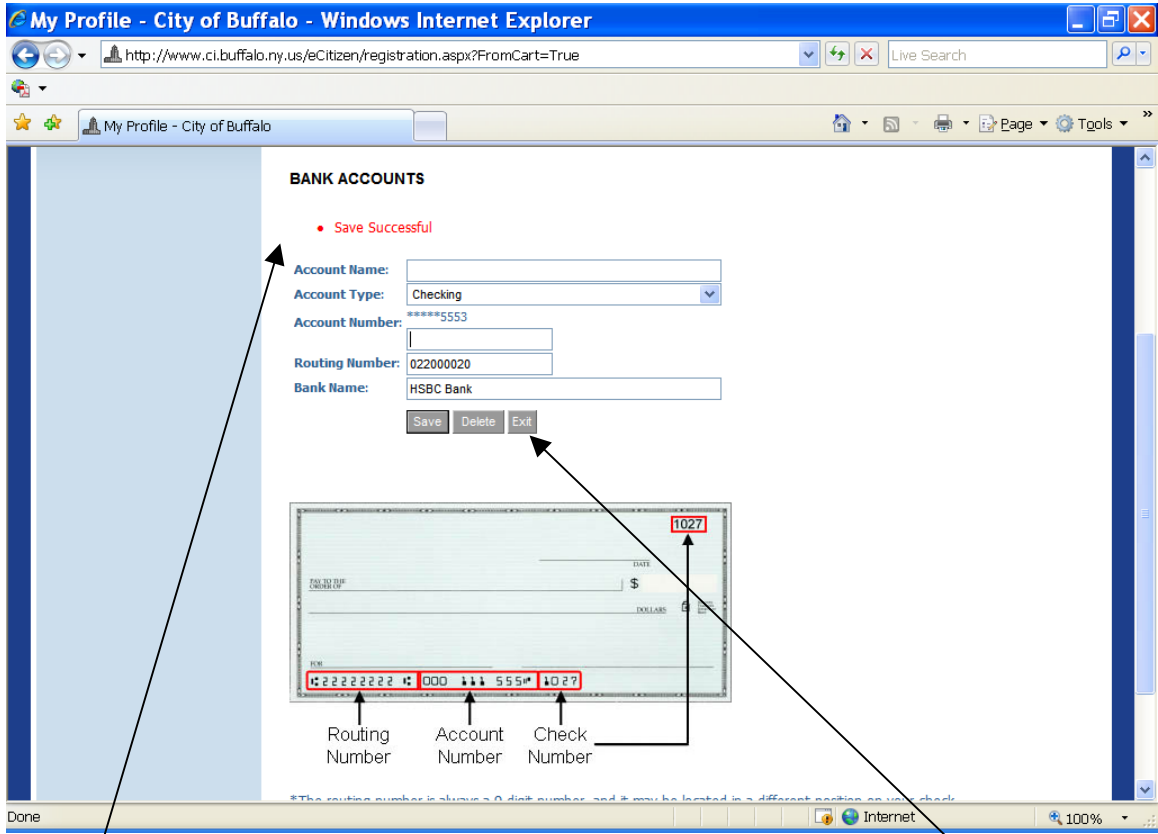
My Profile - City of Buffalo - Windows Internet Explorer

http://www.ci.buffalo.ny.us/eCitizen/registration.aspx?FromCart=True

Live Search

My Profile - City of Buffalo

Page ▾ Tools ▾

BANK ACCOUNTS

• Save Successful

Account Name:
Account Type: Checking
Account Number: *****5553
Routing Number: 022000020
Bank Name: HSBC Bank

Save Delete Exit

1027

DATE

PAY TO THE ORDER OF $

DOLLARS

FOR

⑆222222222 ⑆ 000 111 555⑈ 1027

Routing Number

Account Number

Check Number

*The routing number is always a 9 digit number, and it may be located in a different position on your check

Done

Internet

100%